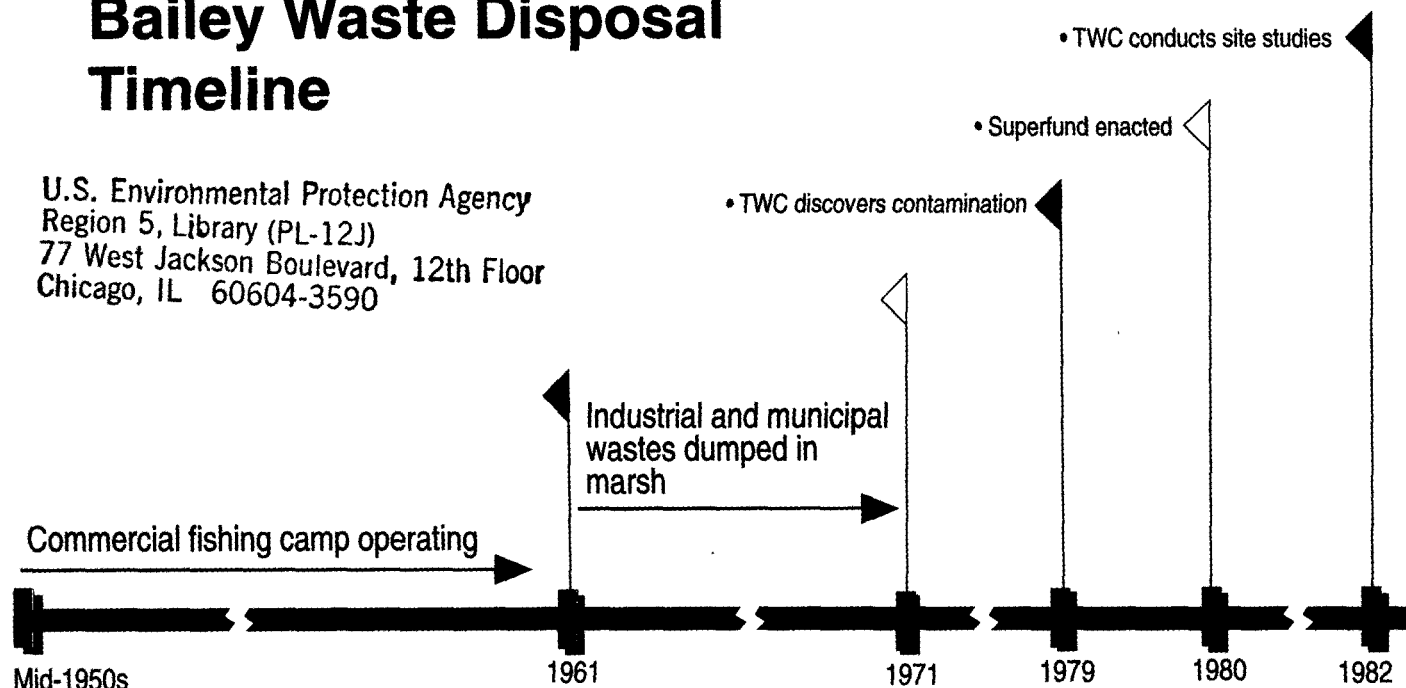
Bailey Waste Disposal Timeline

U.S. Environmental Protection Agency
Region 5, Library (PL-12J)
77 West Jackson Boulevard, 12th Floor
Chicago, IL 60604-3590

• TWC conducts site studies

• Superfund enacted

• TWC discovers contamination

Industrial and municipal wastes dumped in marsh

Commercial fishing camp operating

Mid-1950s

1961

1971

1979

1980

1982